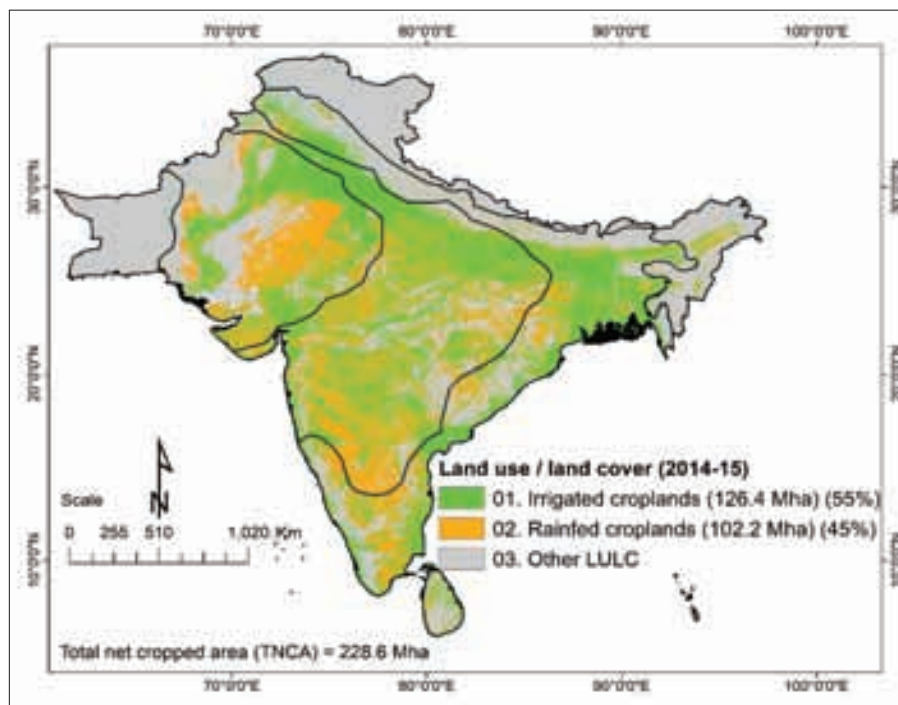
70°0'0"E 80°0'0"E 90°0'0"E 100°0'0"E

30°0'0"N

20°0'0"N

10°0'0"N

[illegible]

N

Scale

0 255 510 1,020 Km

Land use / land cover (2014-15)

01. Irrigated croplands (126.4 Mha) (55%)

02. Rainfed croplands (102.2 Mha) (45%)

03. Other LULC

Total net cropped area (TNCA) = 228.6 Mha

70°0'0"E 80°0'0"E 90°0'0"E 100°0'0"E